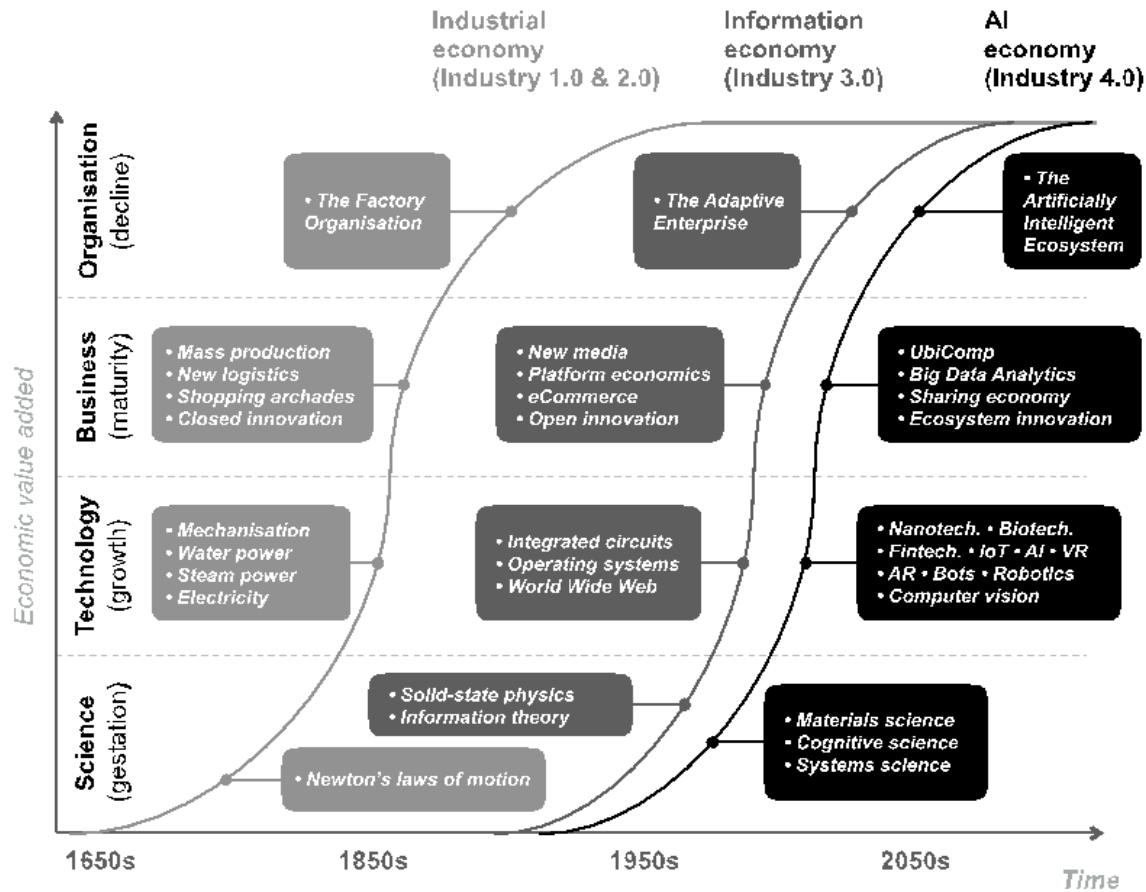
Industrial economy (Industry 1.0 & 2.0)

Information economy (Industry 3.0)

AI economy (Industry 4.0)

Economic value added

Organisation (decline)

• The Factory Organisation

• The Adaptive Enterprise

• The Artificially Intelligent Ecosystem

Business (maturity)

• Mass production
• New logistics
• Shopping archades
• Closed innovation

• New media
• Platform economics
• eCommerce
• Open innovation

• UbiComp
• Big Data Analytics
• Sharing economy
• Ecosystem innovation

Technology (growth)

• Mechanisation
• Water power
• Steam power
• Electricity

• Integrated circuits
• Operating systems
• World Wide Web

• Nanotech. • Biotech.
• Fintech. • IoT • AI • VR
• AR • Bots • Robotics
• Computer vision

Science (gestation)

• Solid-state physics
• Information theory

• Materials science
• Cognitive science
• Systems science

• Newton's laws of motion

1650s 1850s 1950s 2050s

Time